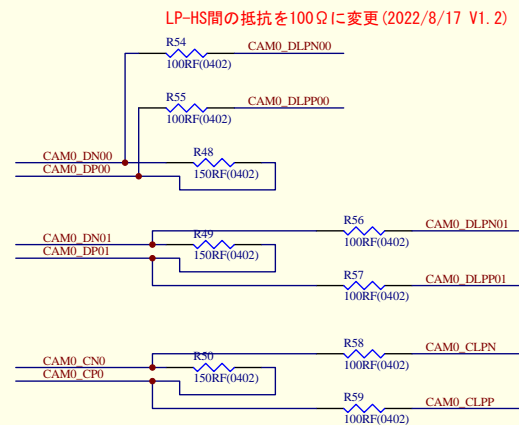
LP-HS間の抵抗を100Ωに変更(2022/8/17 V1.2)

R54
100RF(0402)
CAM0_DLPN00

R55
100RF(0402)
CAM0_DLPP00

CAM0_DN00
CAM0_DP00
R48
150RF(0402)

CAM0_DN01
CAM0_DP01
R49
150RF(0402)
R56
100RF(0402)
CAM0_DLPN01
R57
100RF(0402)
CAM0_DLPP01

CAM0_CN0
CAM0_CP0
R50
150RF(0402)
R58
100RF(0402)
CAM0_CLPN
R59
100RF(0402)
CAM0_CLPP